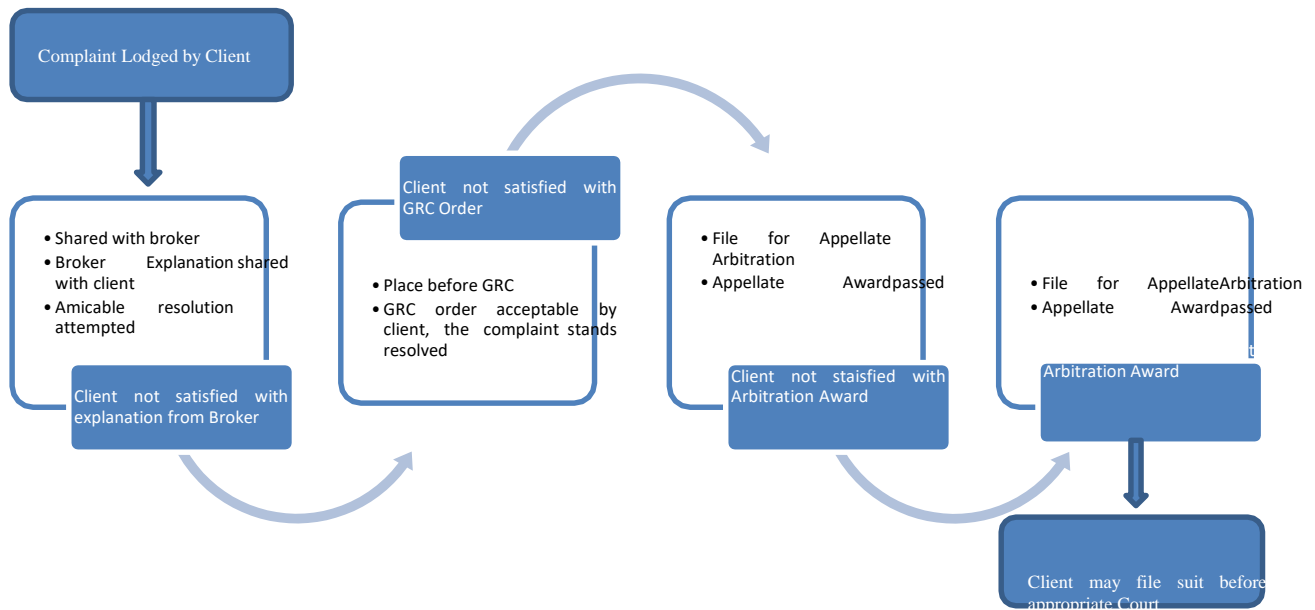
Complaint Lodged by Client

• Shared with broker
• Broker Explanation shared with client
• Amicable resolution attempted

Client not satisfied with explanation from Broker

Client not satisfied with GRC Order

• Place before GRC
• GRC order acceptable by client, the complaint stands resolved

• File for Appellate Arbitration
• Appellate Awardpassed

Client not staisfied with Arbitration Award

• File for AppellateArbitration
• Appellate Awardpassed

t
Arbitration Award

Client may file suit before appropriate Court